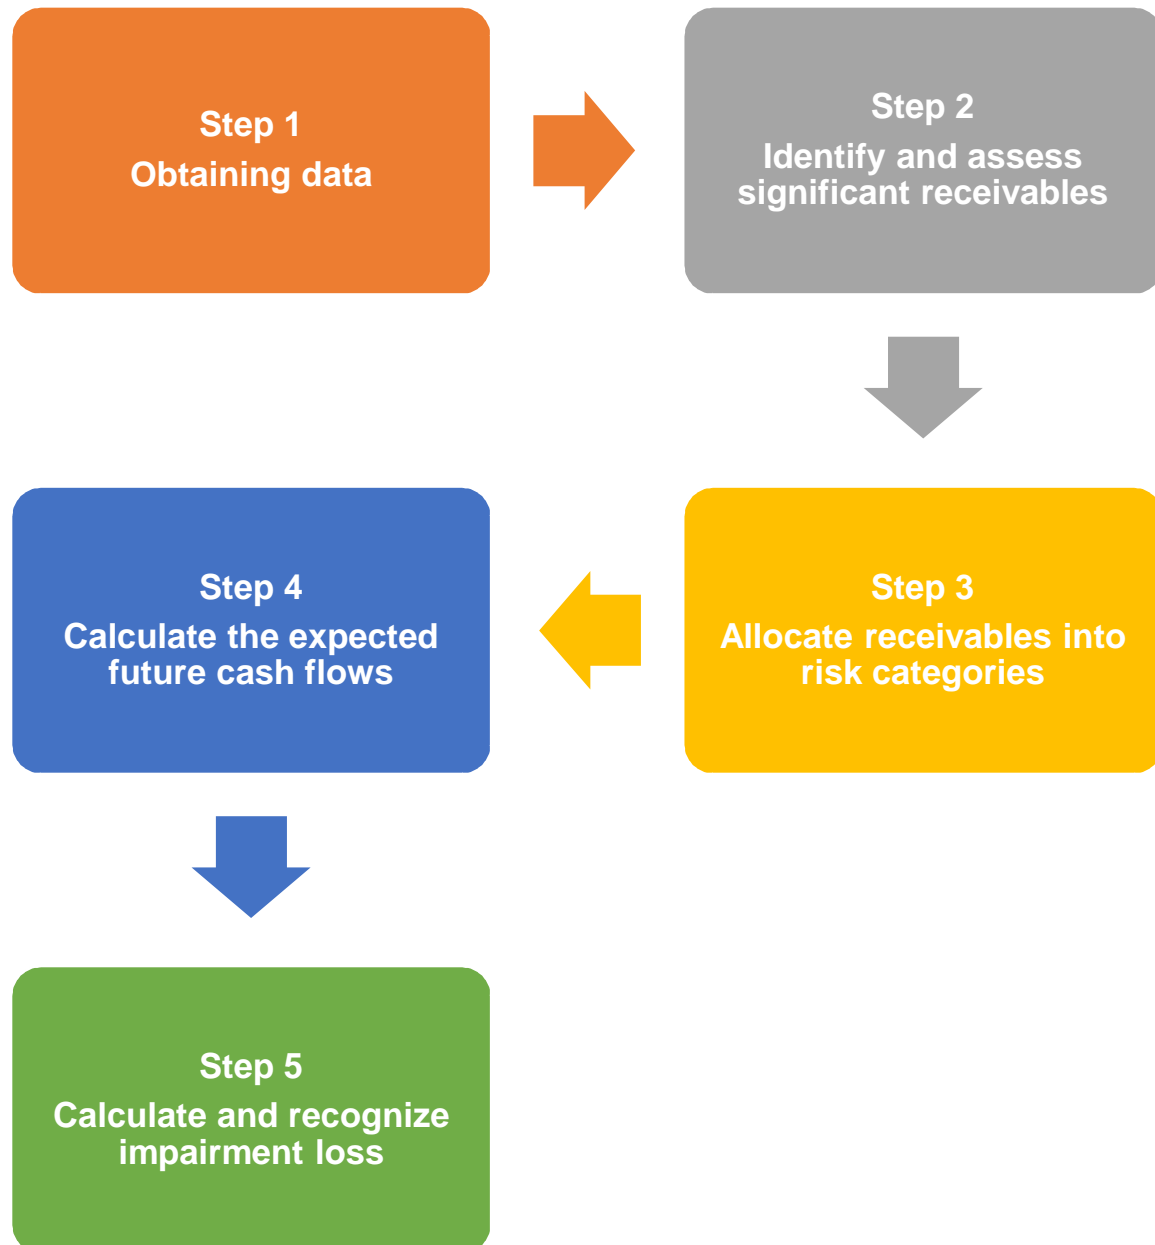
Step 1
Obtaining data

Step 2
Identify and assess significant receivables

Step 3
Allocate receivables into risk categories

Step 4
Calculate the expected future cash flows

Step 5
Calculate and recognize impairment loss